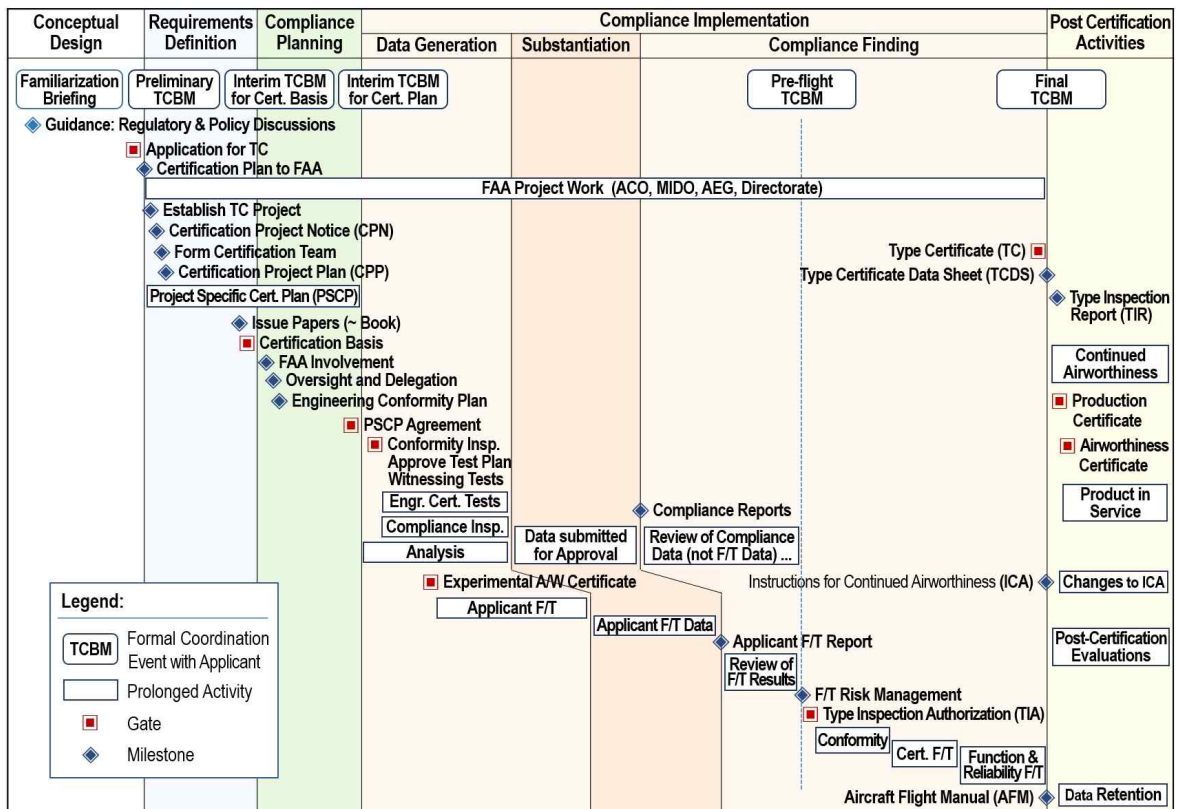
Conceptual Design | Requirements Definition | Compliance Planning | Compliance Implementation | Post Certification Activities

Data Generation | Substantiation | Compliance Finding

Familiarization Briefing
Preliminary TCBM
Interim TCBM for Cert. Basis
Interim TCBM for Cert. Plan
Pre-flight TCBM
Final TCBM

Guidance: Regulatory & Policy Discussions
Application for TC
Certification Plan to FAA
FAA Project Work (ACO, MIDO, AEG, Directorate)
Establish TC Project
Certification Project Notice (CPN)
Form Certification Team
Certification Project Plan (CPP)
Project Specific Cert. Plan (PSCP)
Issue Papers (~ Book)
Certification Basis
FAA Involvement
Oversight and Delegation
Engineering Conformity Plan
PSCP Agreement
Conformity Insp.
Approve Test Plan
Witnessing Tests
Engr. Cert. Tests
Compliance Insp.
Analysis
Data submitted for Approval
Compliance Reports
Review of Compliance Data (not F/T Data) ...
Experimental A/W Certificate
Applicant F/T
Applicant F/T Data
Applicant F/T Report
Review of F/T Results
F/T Risk Management
Type Inspection Authorization (TIA)
Conformity
Cert. F/T
Function & Reliability F/T
Aircraft Flight Manual (AFM)
Instructions for Continued Airworthiness (ICA)
Type Certificate (TC)
Type Certificate Data Sheet (TCDS)

Type Inspection Report (TIR)
Continued Airworthiness
Production Certificate
Airworthiness Certificate
Product in Service
Changes to ICA
Post-Certification Evaluations
Data Retention

Legend:
TCBM Formal Coordination Event with Applicant
Prolonged Activity
Gate
Milestone